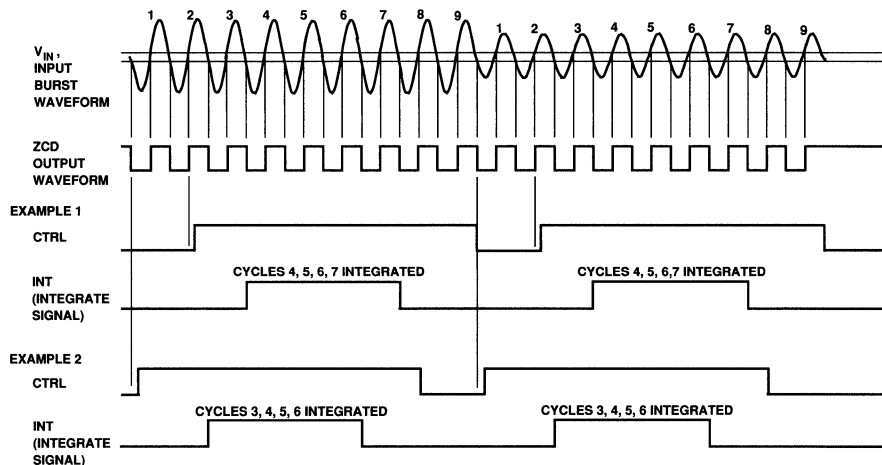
1 2 3 4 5 6 7 8 9 1 2 3 4 5 6 7 8 9

$V_{IN}$, INPUT BURST WAVEFORM

ZCD OUTPUT WAVEFORM

EXAMPLE 1

CTRL

INT (INTEGRATE SIGNAL)

CYCLES 4, 5, 6, 7 INTEGRATED

CYCLES 4, 5, 6,7 INTEGRATED

EXAMPLE 2

CTRL

INT (INTEGRATE SIGNAL)

CYCLES 3, 4, 5, 6 INTEGRATED

CYCLES 3, 4, 5, 6 INTEGRATED